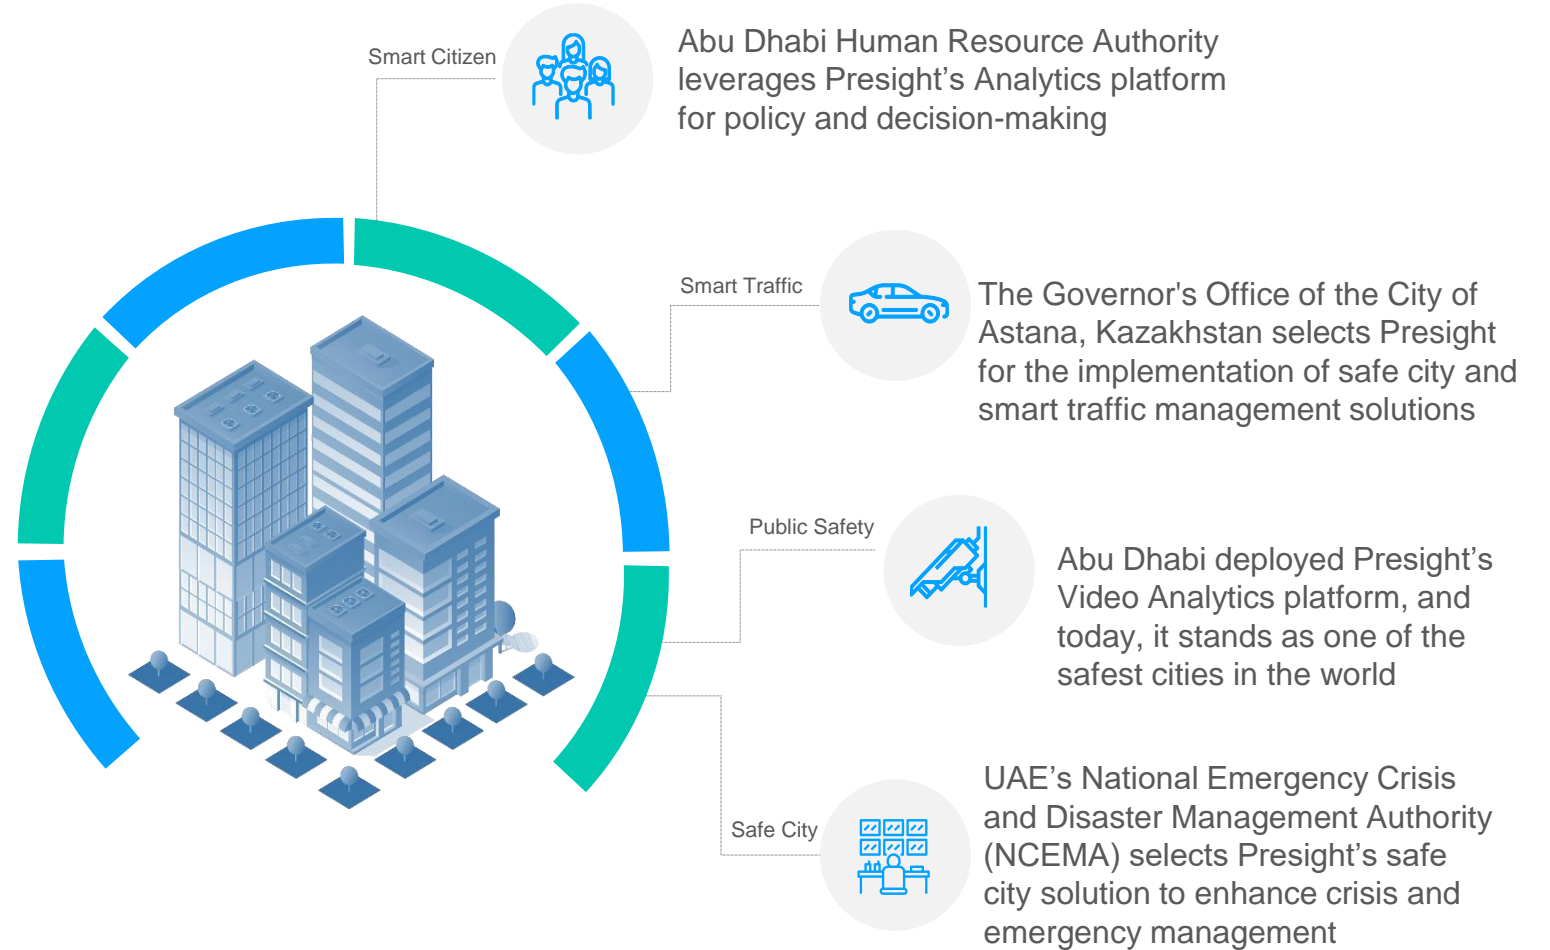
Smart Citizen

Abu Dhabi Human Resource Authority leverages Presight's Analytics platform for policy and decision-making

Smart Traffic

The Governor's Office of the City of Astana, Kazakhstan selects Presight for the implementation of safe city and smart traffic management solutions

Public Safety

Abu Dhabi deployed Presight's Video Analytics platform, and today, it stands as one of the safest cities in the world

Safe City

UAE's National Emergency Crisis and Disaster Management Authority (NCEMA) selects Presight's safe city solution to enhance crisis and emergency management